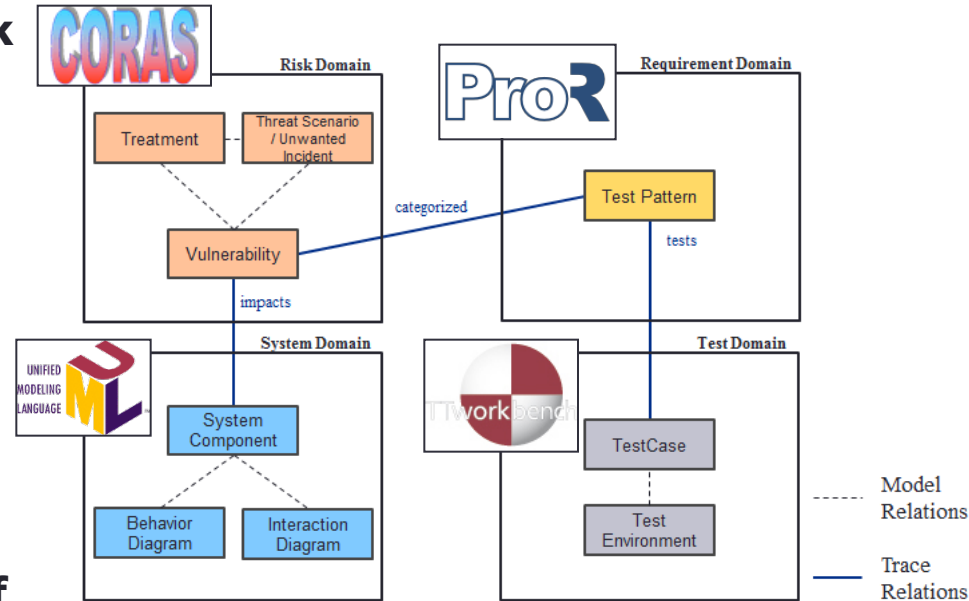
k

CORAS

Risk Domain

Treatment

Threat Scenario / Unwanted Incident

Vulnerability

ProR

Requirement Domain

categorized

Test Pattern

tests

impacts

UNIFIED MODELING LANGUAGE UML

System Domain

System Component

Behavior Diagram

Interaction Diagram

TTworkbench

Test Domain

TestCase

Test Environment

Model Relations

Trace Relations

f